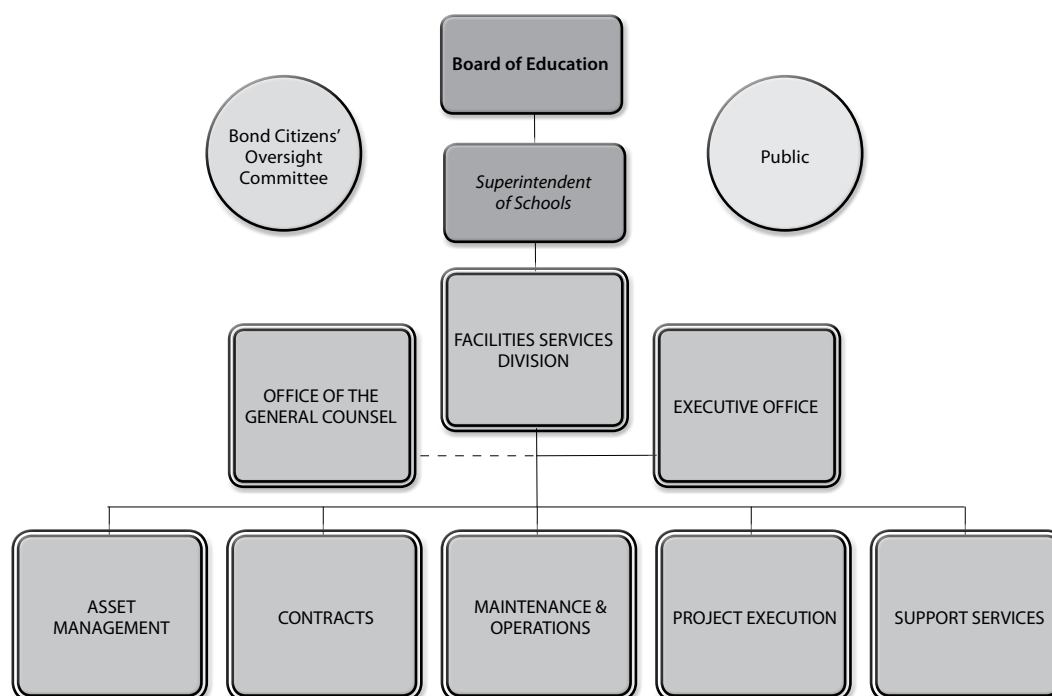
Board of Education

Bond Citizens' Oversight Committee

Superintendent of Schools

Public

FACILITIES SERVICES DIVISION

OFFICE OF THE GENERAL COUNSEL

EXECUTIVE OFFICE

ASSET MANAGEMENT

CONTRACTS

MAINTENANCE & OPERATIONS

PROJECT EXECUTION

SUPPORT SERVICES